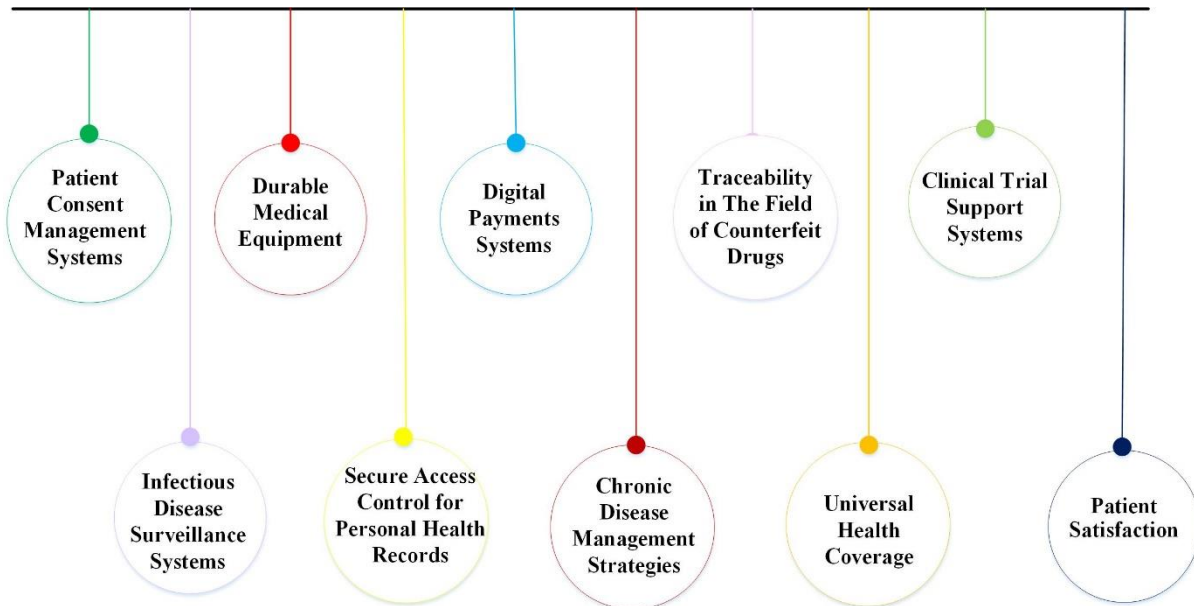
Patient Consent Management Systems

Infectious Disease Surveillance Systems

Durable Medical Equipment

Secure Access Control for Personal Health Records

Digital Payments Systems

Chronic Disease Management Strategies

Traceability in The Field of Counterfeit Drugs

Universal Health Coverage

Clinical Trial Support Systems

Patient Satisfaction